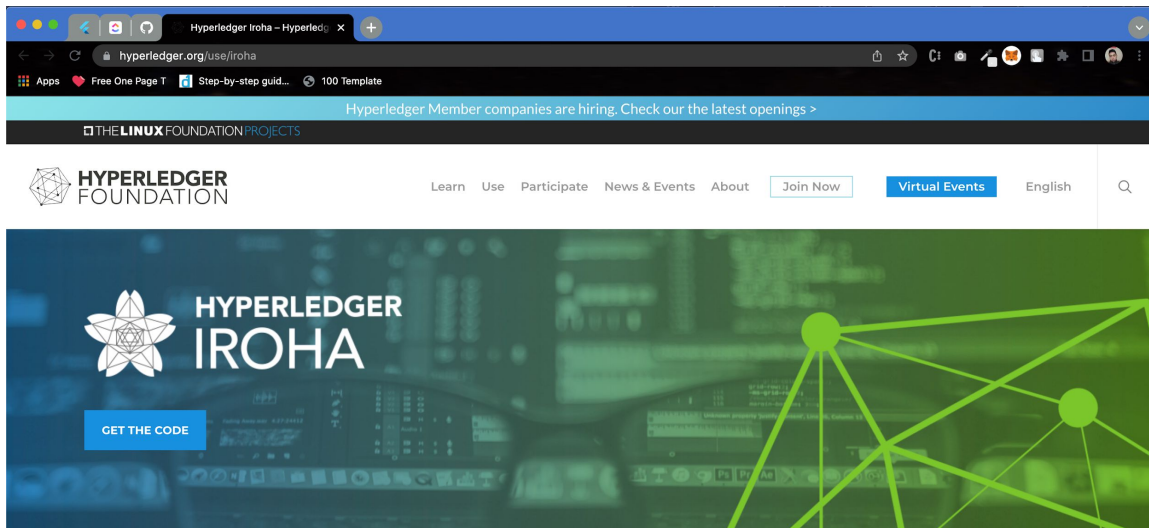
Hyperledger Iroha – Hyperledg ×

hyperledger.org/use/iroha

Apps Free One Page T Step-by-step guid... 100 Template

Hyperledger Member companies are hiring. Check our the latest openings >

THE LINUX FOUNDATION PROJECTS

HYPERLEDGER FOUNDATION

Learn Use Participate News & Events About Join Now Virtual Events English

HYPERLEDGER IROHA

GET THE CODE